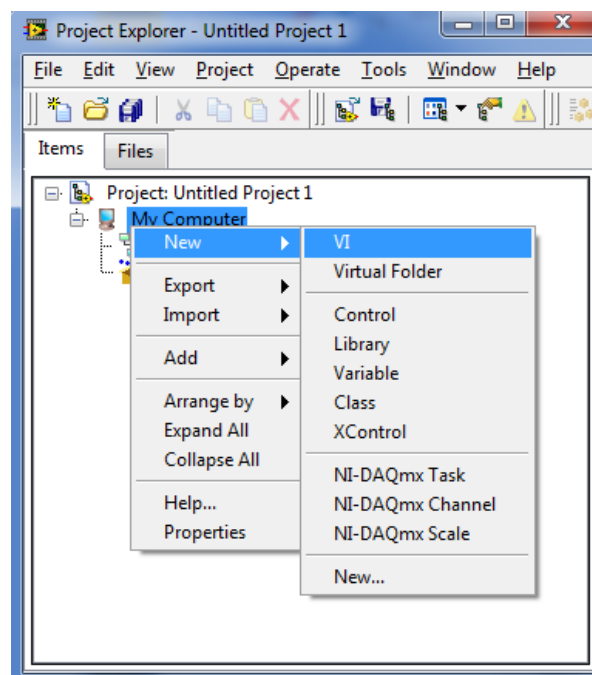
Project Explorer - Untitled Project 1

File Edit View Project Operate Tools Window Help

Items Files

Project: Untitled Project 1
My Computer

New
Export
Import
Add
Arrange by
Expand All
Collapse All
Help...
Properties

VI
Virtual Folder
Control
Library
Variable
Class
XControl
NI-DAQmx Task
NI-DAQmx Channel
NI-DAQmx Scale
New...